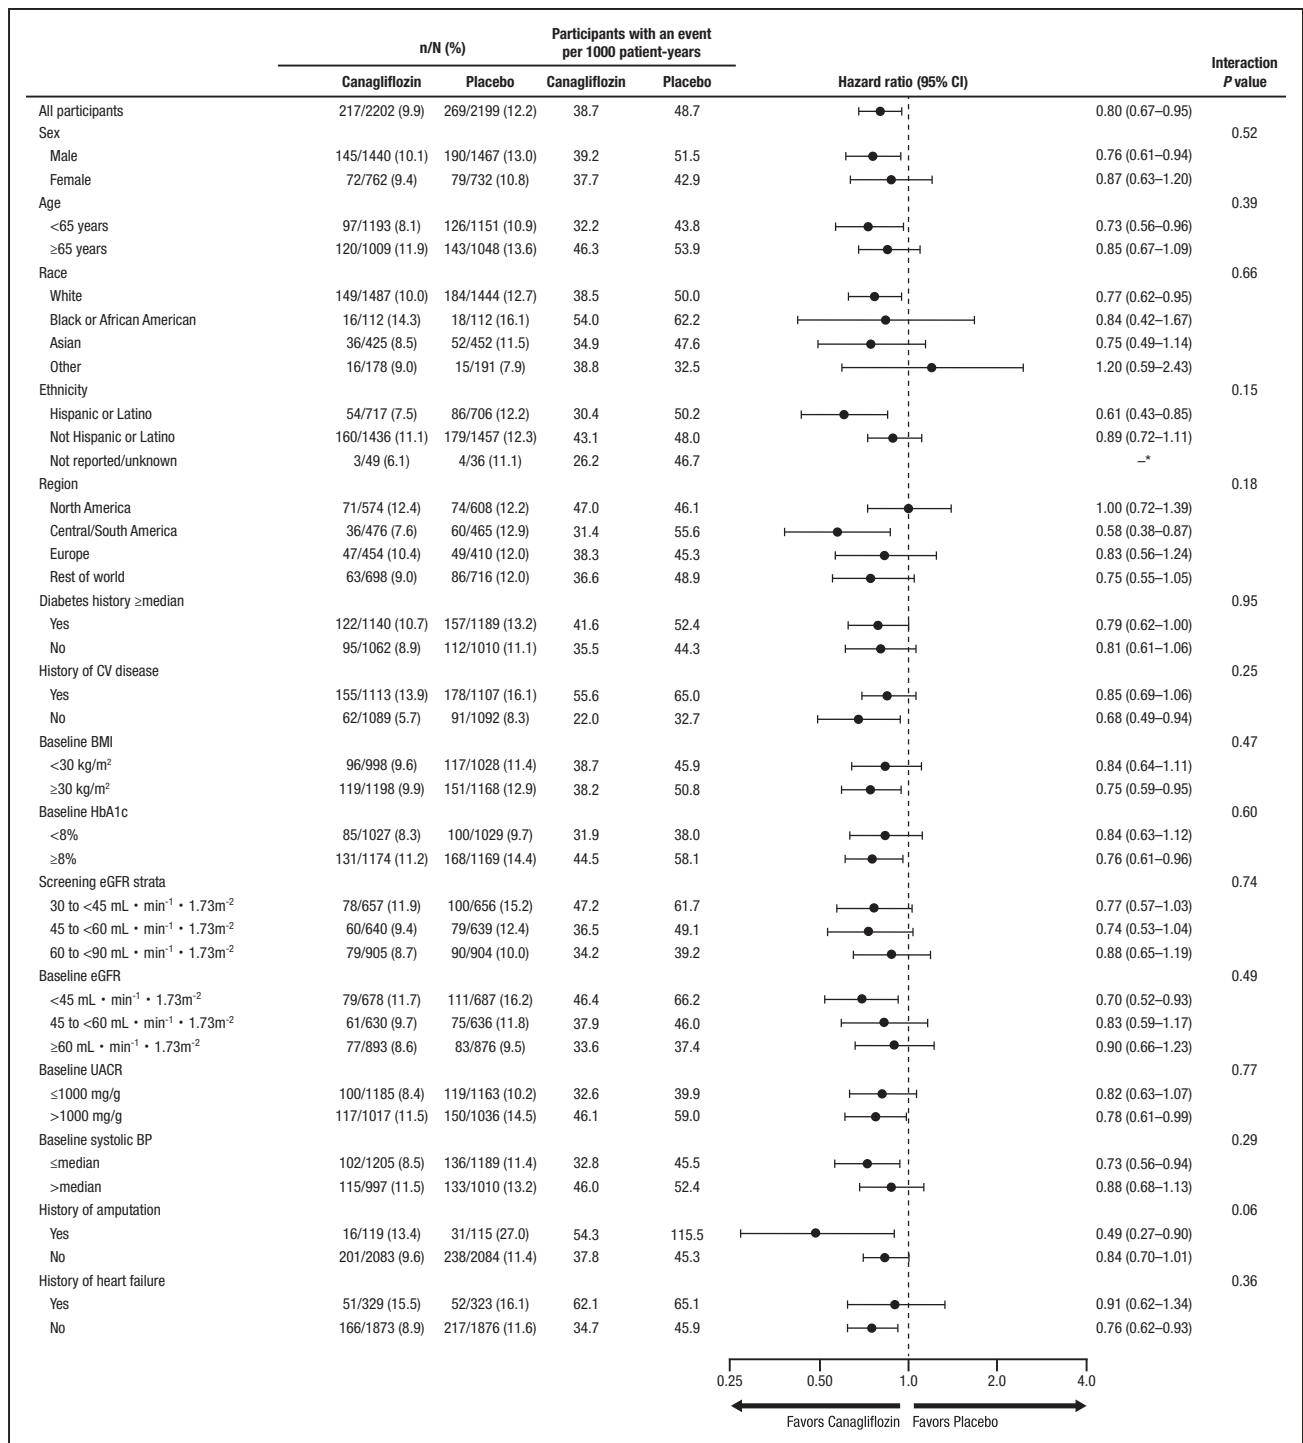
| | n/N (%) Canagliflozin | n/N (%) Placebo | Participants with an event per 1000 patient-years Canagliflozin | Participants with an event per 1000 patient-years Placebo | Hazard ratio (95% CI) | Interaction *P* value |
|---|---|---|---|---|---|---|
| All participants | 217/2202 (9.9) | 269/2199 (12.2) | 38.7 | 48.7 | 0.80 (0.67–0.95) | |
| Sex | | | | | | 0.52 |
| Male | 145/1440 (10.1) | 190/1467 (13.0) | 39.2 | 51.5 | 0.76 (0.61–0.94) | |
| Female | 72/762 (9.4) | 79/732 (10.8) | 37.7 | 42.9 | 0.87 (0.63–1.20) | |
| Age | | | | | | 0.39 |
| <65 years | 97/1193 (8.1) | 126/1151 (10.9) | 32.2 | 43.8 | 0.73 (0.56–0.96) | |
| ≥65 years | 120/1009 (11.9) | 143/1048 (13.6) | 46.3 | 53.9 | 0.85 (0.67–1.09) | |
| Race | | | | | | 0.66 |
| White | 149/1487 (10.0) | 184/1444 (12.7) | 38.5 | 50.0 | 0.77 (0.62–0.95) | |
| Black or African American | 16/112 (14.3) | 18/112 (16.1) | 54.0 | 62.2 | 0.84 (0.42–1.67) | |
| Asian | 36/425 (8.5) | 52/452 (11.5) | 34.9 | 47.6 | 0.75 (0.49–1.14) | |
| Other | 16/178 (9.0) | 15/191 (7.9) | 38.8 | 32.5 | 1.20 (0.59–2.43) | |
| Ethnicity | | | | | | 0.15 |
| Hispanic or Latino | 54/717 (7.5) | 86/706 (12.2) | 30.4 | 50.2 | 0.61 (0.43–0.85) | |
| Not Hispanic or Latino | 160/1436 (11.1) | 179/1457 (12.3) | 43.1 | 48.0 | 0.89 (0.72–1.11) | |
| Not reported/unknown | 3/49 (6.1) | 4/36 (11.1) | 26.2 | 46.7 | –* | |
| Region | | | | | | 0.18 |
| North America | 71/574 (12.4) | 74/608 (12.2) | 47.0 | 46.1 | 1.00 (0.72–1.39) | |
| Central/South America | 36/476 (7.6) | 60/465 (12.9) | 31.4 | 55.6 | 0.58 (0.38–0.87) | |
| Europe | 47/454 (10.4) | 49/410 (12.0) | 38.3 | 45.3 | 0.83 (0.56–1.24) | |
| Rest of world | 63/698 (9.0) | 86/716 (12.0) | 36.6 | 48.9 | 0.75 (0.55–1.05) | |
| Diabetes history ≥median | | | | | | 0.95 |
| Yes | 122/1140 (10.7) | 157/1189 (13.2) | 41.6 | 52.4 | 0.79 (0.62–1.00) | |
| No | 95/1062 (8.9) | 112/1010 (11.1) | 35.5 | 44.3 | 0.81 (0.61–1.06) | |
| History of CV disease | | | | | | 0.25 |
| Yes | 155/1113 (13.9) | 178/1107 (16.1) | 55.6 | 65.0 | 0.85 (0.69–1.06) | |
| No | 62/1089 (5.7) | 91/1092 (8.3) | 22.0 | 32.7 | 0.68 (0.49–0.94) | |
| Baseline BMI | | | | | | 0.47 |
| <30 kg/m$^2$ | 96/998 (9.6) | 117/1028 (11.4) | 38.7 | 45.9 | 0.84 (0.64–1.11) | |
| ≥30 kg/m$^2$ | 119/1198 (9.9) | 151/1168 (12.9) | 38.2 | 50.8 | 0.75 (0.59–0.95) | |
| Baseline HbA1c | | | | | | 0.60 |
| <8% | 85/1027 (8.3) | 100/1029 (9.7) | 31.9 | 38.0 | 0.84 (0.63–1.12) | |
| ≥8% | 131/1174 (11.2) | 168/1169 (14.4) | 44.5 | 58.1 | 0.76 (0.61–0.96) | |
| Screening eGFR strata | | | | | | 0.74 |
| 30 to <45 mL • min$^{-1}$ • 1.73m$^{-2}$ | 78/657 (11.9) | 100/656 (15.2) | 47.2 | 61.7 | 0.77 (0.57–1.03) | |
| 45 to <60 mL • min$^{-1}$ • 1.73m$^{-2}$ | 60/640 (9.4) | 79/639 (12.4) | 36.5 | 49.1 | 0.74 (0.53–1.04) | |
| 60 to <90 mL • min$^{-1}$ • 1.73m$^{-2}$ | 79/905 (8.7) | 90/904 (10.0) | 34.2 | 39.2 | 0.88 (0.65–1.19) | |
| Baseline eGFR | | | | | | 0.49 |
| <45 mL • min$^{-1}$ • 1.73m$^{-2}$ | 79/678 (11.7) | 111/687 (16.2) | 46.4 | 66.2 | 0.70 (0.52–0.93) | |
| 45 to <60 mL • min$^{-1}$ • 1.73m$^{-2}$ | 61/630 (9.7) | 75/636 (11.8) | 37.9 | 46.0 | 0.83 (0.59–1.17) | |
| ≥60 mL • min$^{-1}$ • 1.73m$^{-2}$ | 77/893 (8.6) | 83/876 (9.5) | 33.6 | 37.4 | 0.90 (0.66–1.23) | |
| Baseline UACR | | | | | | 0.77 |
| ≤1000 mg/g | 100/1185 (8.4) | 119/1163 (10.2) | 32.6 | 39.9 | 0.82 (0.63–1.07) | |
| >1000 mg/g | 117/1017 (11.5) | 150/1036 (14.5) | 46.1 | 59.0 | 0.78 (0.61–0.99) | |
| Baseline systolic BP | | | | | | 0.29 |
| ≤median | 102/1205 (8.5) | 136/1189 (11.4) | 32.8 | 45.5 | 0.73 (0.56–0.94) | |
| >median | 115/997 (11.5) | 133/1010 (13.2) | 46.0 | 52.4 | 0.88 (0.68–1.13) | |
| History of amputation | | | | | | 0.06 |
| Yes | 16/119 (13.4) | 31/115 (27.0) | 54.3 | 115.5 | 0.49 (0.27–0.90) | |
| No | 201/2083 (9.6) | 238/2084 (11.4) | 37.8 | 45.3 | 0.84 (0.70–1.01) | |
| History of heart failure | | | | | | 0.36 |
| Yes | 51/329 (15.5) | 52/323 (16.1) | 62.1 | 65.1 | 0.91 (0.62–1.34) | |
| No | 166/1873 (8.9) | 217/1876 (11.6) | 34.7 | 45.9 | 0.76 (0.62–0.93) | |

0.25 0.50 1.0 2.0 4.0

Favors Canagliflozin Favors Placebo